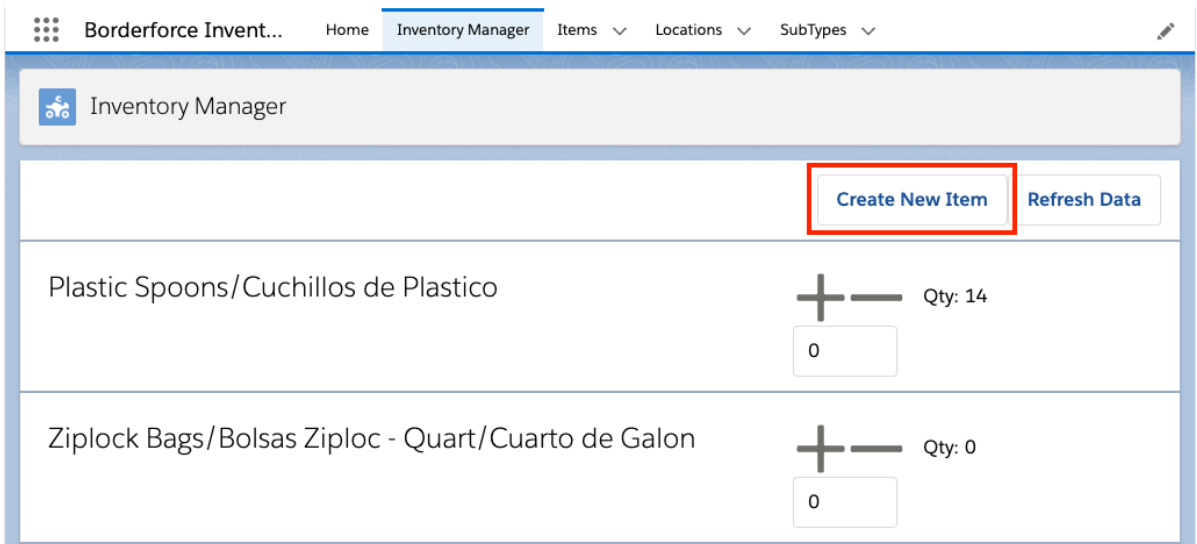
Borderforce Invent... Home Inventory Manager Items Locations SubTypes

Inventory Manager

Create New Item Refresh Data

Plastic Spoons/Cuchillos de Plastico

Qty: 14

0

Ziplock Bags/Bolsas Ziploc - Quart/Cuarto de Galon

Qty: 0

0